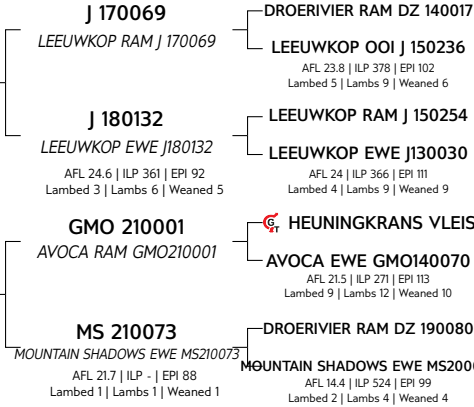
J 170069
LEEUWKOP RAM J 170069

DROERIVIER RAM DZ 140017

LEEUWKOP OOI J 150236
AFL 23.8 | ILP 378 | EPI 102
Landed 5 | Lambs 9 | Weaned 6

J 180132
LEEUWKOP EWE J180132
AFL 24.6 | ILP 361 | EPI 92
Lambed 3 | Lambs 6 | Weaned 5

LEEUWKOP RAM J 150254

LEEUWKOP EWE J130030
AFL 24 | ILP 366 | EPI 111
Landed 4 | Lambs 9 | Weaned 9

GMO 210001
AVOCA RAM GMO210001

HEUNINGKRANS VLEIS

AVOCA EWE GMO140070
AFL 21.5 | ILP 271 | EPI 113
Lambed 9 | Lambs 12 | Weaned 10

MS 210073
MOUNTAIN SHADOWS EWE MS210073
AFL 21.7 | ILP - | EPI 88
Lambed 1 | Lambs 1 | Weaned 1

DROERIVIER RAM DZ 190080

MOUNTAIN SHADOWS EWE MS200
AFL 14.4 | ILP 524 | EPI 99
Lambed 2 | Lambs 4 | Weaned 4